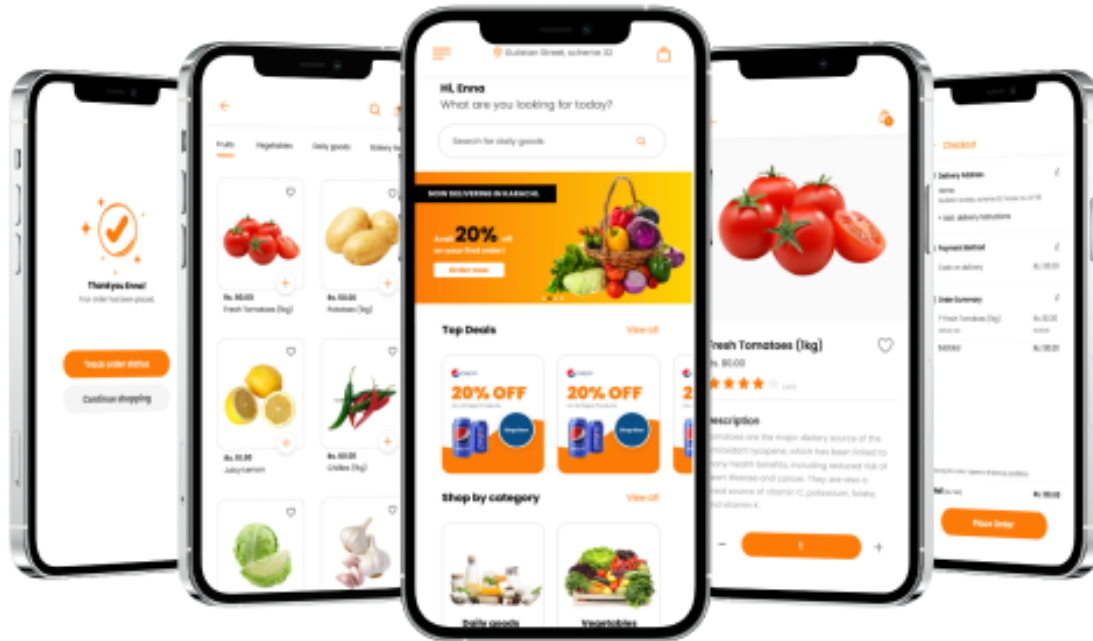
Thankyou Enna!
Your order has been placed.

Track order status

Continue shopping

Fruits Vegetables Daily goods Bakery

Rs. 80.00
Fresh Tomatoes (1kg)

Rs. 50.00
Potatoes (1kg)

Rs. 10.00
Juicy Lemon

Rs. 40.00
Chilies (1kg)

Gulshan Street, scheme 33

Hi, Enna
What are you looking for today?

Search for daily goods

NOW DELIVERING IN KARACHI

Avail 20% off on your first order!

Order now

Top Deals
View all

20% OFF

20% OFF

Shop by category
View all

Daily goods

Vegetables

Fresh Tomatoes (1kg)
Rs. 80.00

Description
Tomatoes are the major dietary source of the antioxidant lycopene, which has been linked to many health benefits, including reduced risk of heart disease and cancer. They are also a great source of vitamin C, potassium, folate, and vitamin K.

1

Checkout

Delivery Address

Add delivery instructions

Payment Method
Cash on delivery

Order Summary
1 Fresh Tomatoes (1kg) Rs. 80.00

Subtotal Rs. 80.00

Total Rs. 80.00

Place Order